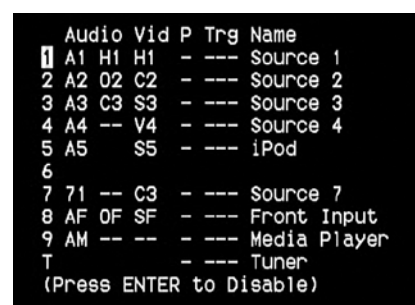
| | Audio | Vid | P | Trg | Name |
|---|---|---|---|---|---|
| 1 | A1 | H1 H1 | - | --- | Source 1 |
| 2 | A2 | 02 C2 | - | --- | Source 2 |
| 3 | A3 | C3 S3 | - | --- | Source 3 |
| 4 | A4 | -- V4 | - | --- | Source 4 |
| 5 | A5 | S5 | - | --- | iPod |
| 6 | | | | | |
| 7 | 71 | -- C3 | - | --- | Source 7 |
| 8 | AF | OF SF | - | --- | Front Input |
| 9 | AM | -- -- | - | --- | Media Player |
| T | | | - | --- | Tuner |

(Press ENTER to Disable)